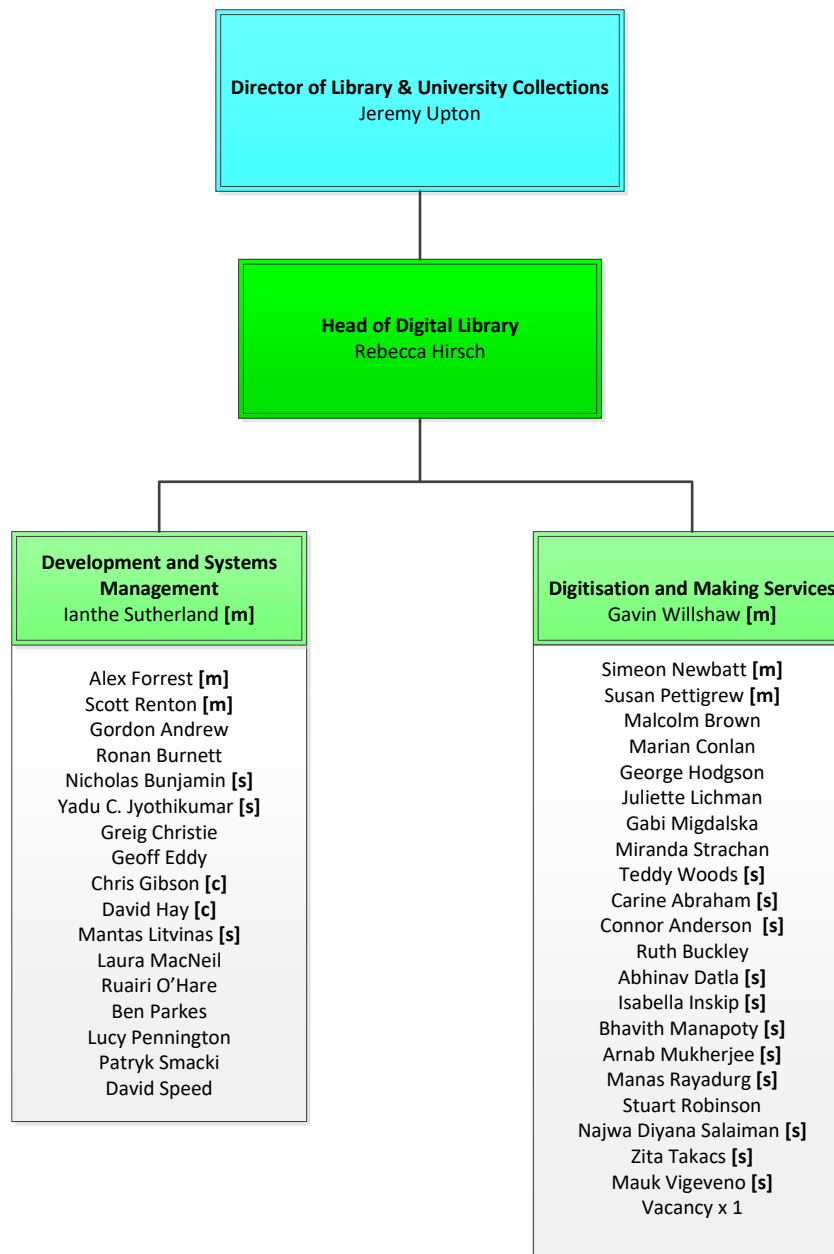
**Director of Library & University Collections**
Jeremy Upton

**Head of Digital Library**
Rebecca Hirsch

**Development and Systems Management**
Ianthe Sutherland **[m]**

Alex Forrest **[m]**
Scott Renton **[m]**
Gordon Andrew
Ronan Burnett
Nicholas Bunjamin **[s]**
Yadu C. Jyothikumar **[s]**
Greig Christie
Geoff Eddy
Chris Gibson **[c]**
David Hay **[c]**
Mantas Litvinas **[s]**
Laura MacNeil
Ruairi O'Hare
Ben Parkes
Lucy Pennington
Patryk Smacki
David Speed

**Digitisation and Making Services**
Gavin Willshaw **[m]**

Simeon Newbatt **[m]**
Susan Pettigrew **[m]**
Malcolm Brown
Marian Conlan
George Hodgson
Juliette Lichman
Gabi Migdalska
Miranda Strachan
Teddy Woods **[s]**
Carine Abraham **[s]**
Connor Anderson **[s]**
Ruth Buckley
Abhinav Datla **[s]**
Isabella Inskip **[s]**
Bhavith Manapoty **[s]**
Arnab Mukherjee **[s]**
Manas Rayadurg **[s]**
Stuart Robinson
Najwa Diyana Salaiman **[s]**
Zita Takacs **[s]**
Mauk Vigeveno **[s]**
Vacancy x 1